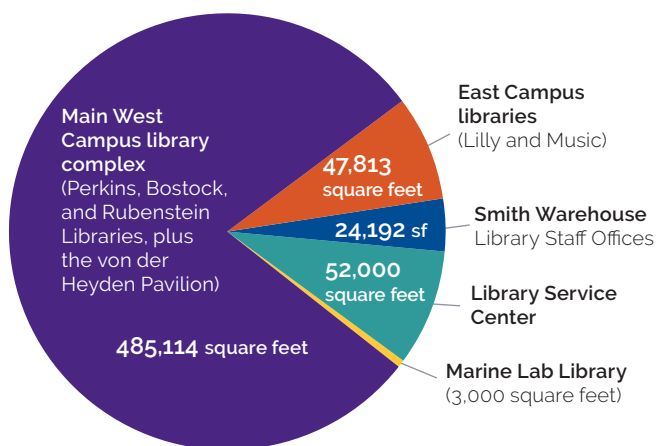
Main West Campus library complex (Perkins, Bostock, and Rubenstein Libraries, plus the von der Heyden Pavilion)

485,114 square feet

East Campus libraries (Lilly and Music)

47,813 square feet

24,192 sf

Smith Warehouse Library Staff Offices

52,000 square feet

Library Service Center

Marine Lab Library (3,000 square feet)